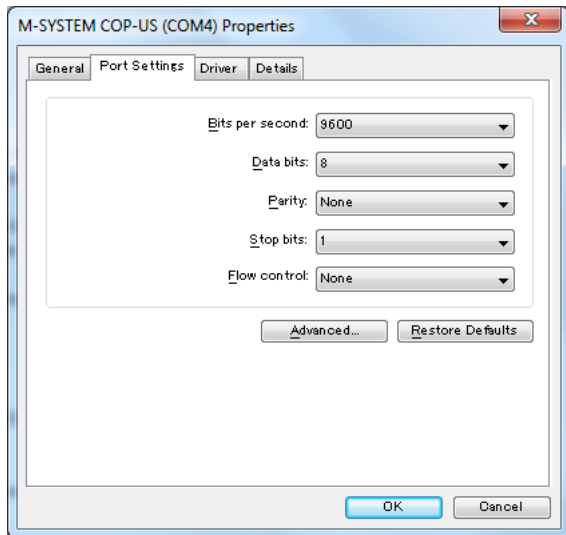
M-SYSTEM COP-US (COM4) Properties

General | Port Settings | Driver | Details

Bits per second: 9600

Data bits: 8

Parity: None

Stop bits: 1

Flow control: None

Advanced... | Restore Defaults

OK | Cancel